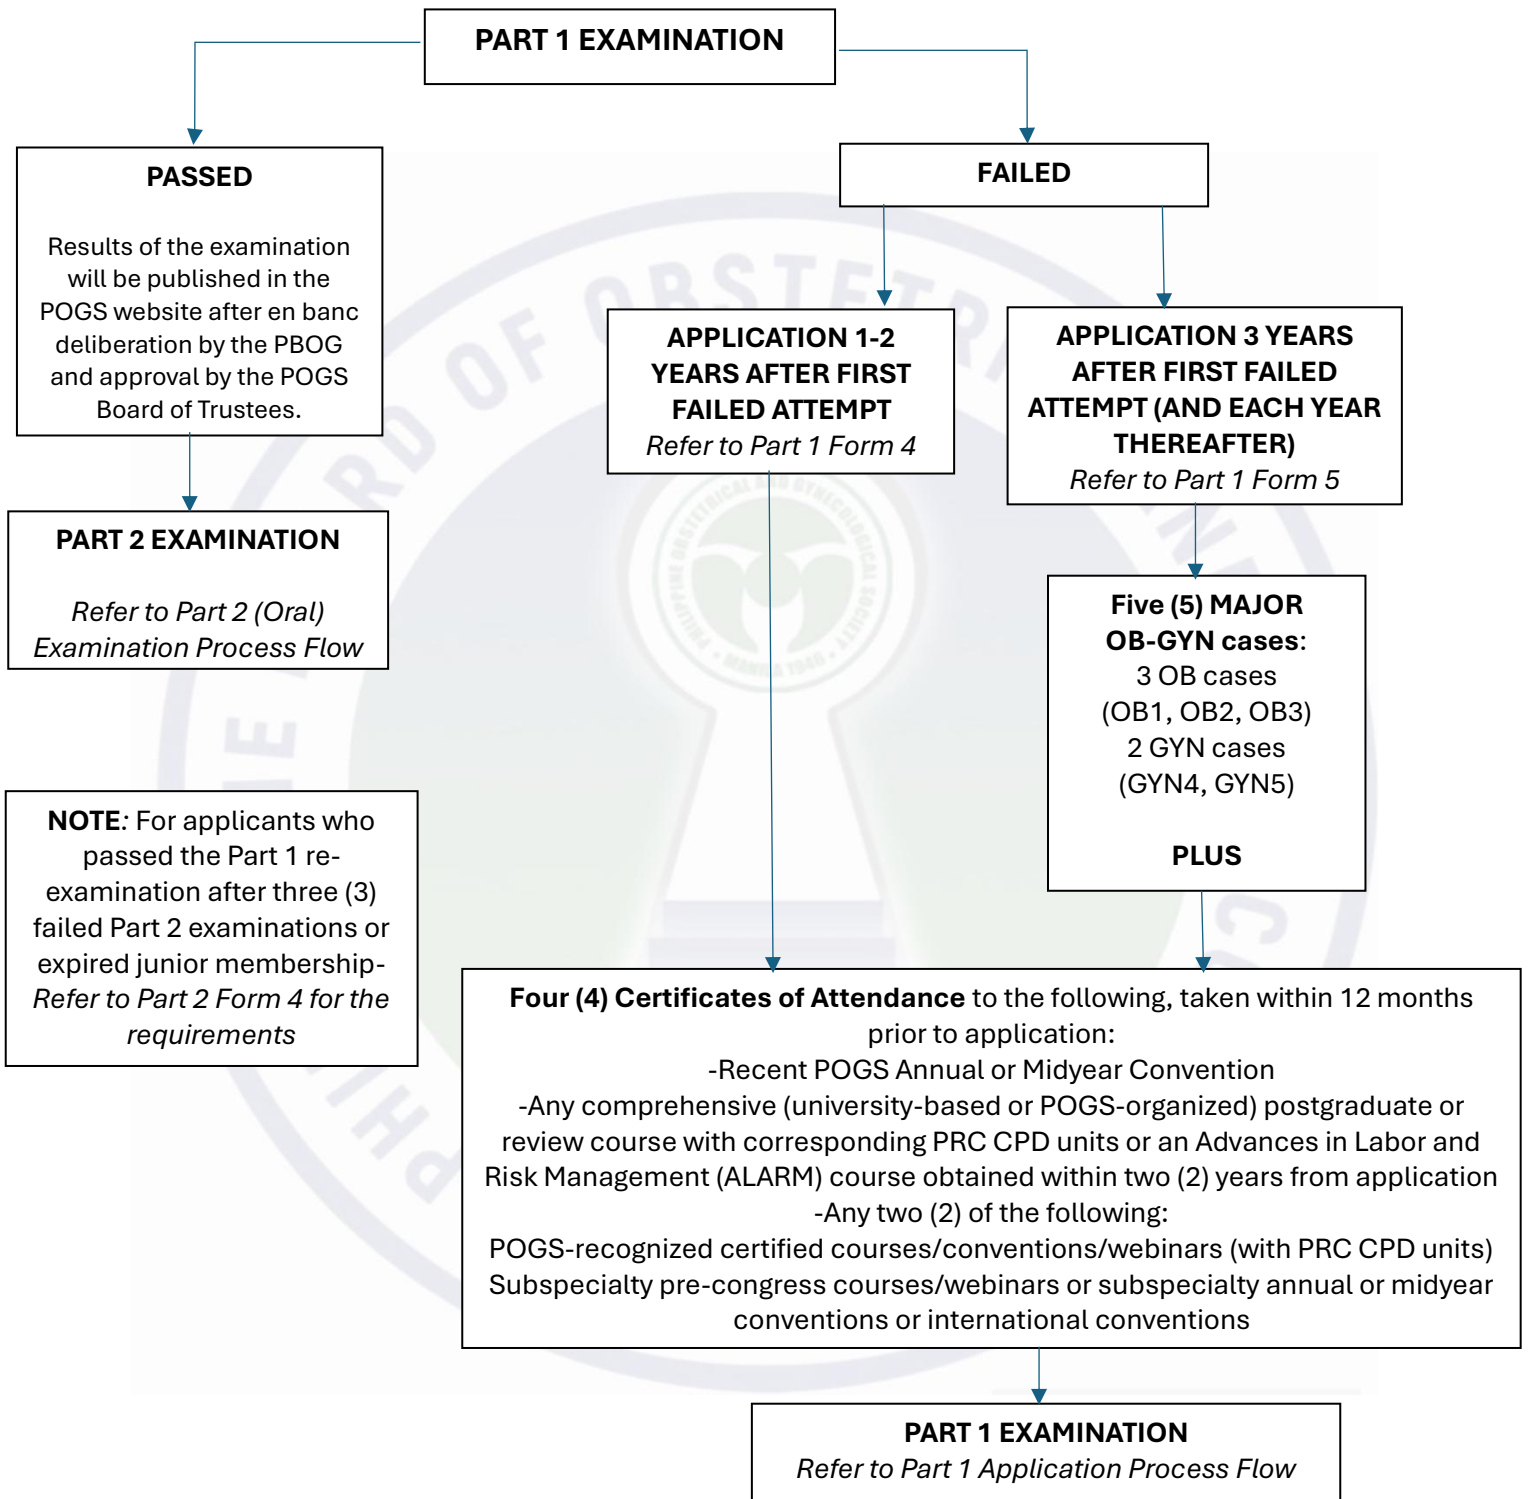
PART 1 EXAMINATION

PASSED

Results of the examination will be published in the POGS website after en banc deliberation by the PBOG and approval by the POGS Board of Trustees.

PART 2 EXAMINATION

Refer to Part 2 (Oral) Examination Process Flow

NOTE: For applicants who passed the Part 1 re-examination after three (3) failed Part 2 examinations or expired junior membership- Refer to Part 2 Form 4 for the requirements

FAILED

APPLICATION 1-2 YEARS AFTER FIRST FAILED ATTEMPT
Refer to Part 1 Form 4

APPLICATION 3 YEARS AFTER FIRST FAILED ATTEMPT (AND EACH YEAR THEREAFTER)
Refer to Part 1 Form 5

Five (5) MAJOR OB-GYN cases:
3 OB cases
(OB1, OB2, OB3)
2 GYN cases
(GYN4, GYN5)

PLUS

Four (4) Certificates of Attendance to the following, taken within 12 months prior to application:
-Recent POGS Annual or Midyear Convention
-Any comprehensive (university-based or POGS-organized) postgraduate or review course with corresponding PRC CPD units or an Advances in Labor and Risk Management (ALARM) course obtained within two (2) years from application
-Any two (2) of the following:
POGS-recognized certified courses/conventions/webinars (with PRC CPD units)
Subspecialty pre-congress courses/webinars or subspecialty annual or midyear conventions or international conventions

PART 1 EXAMINATION
Refer to Part 1 Application Process Flow